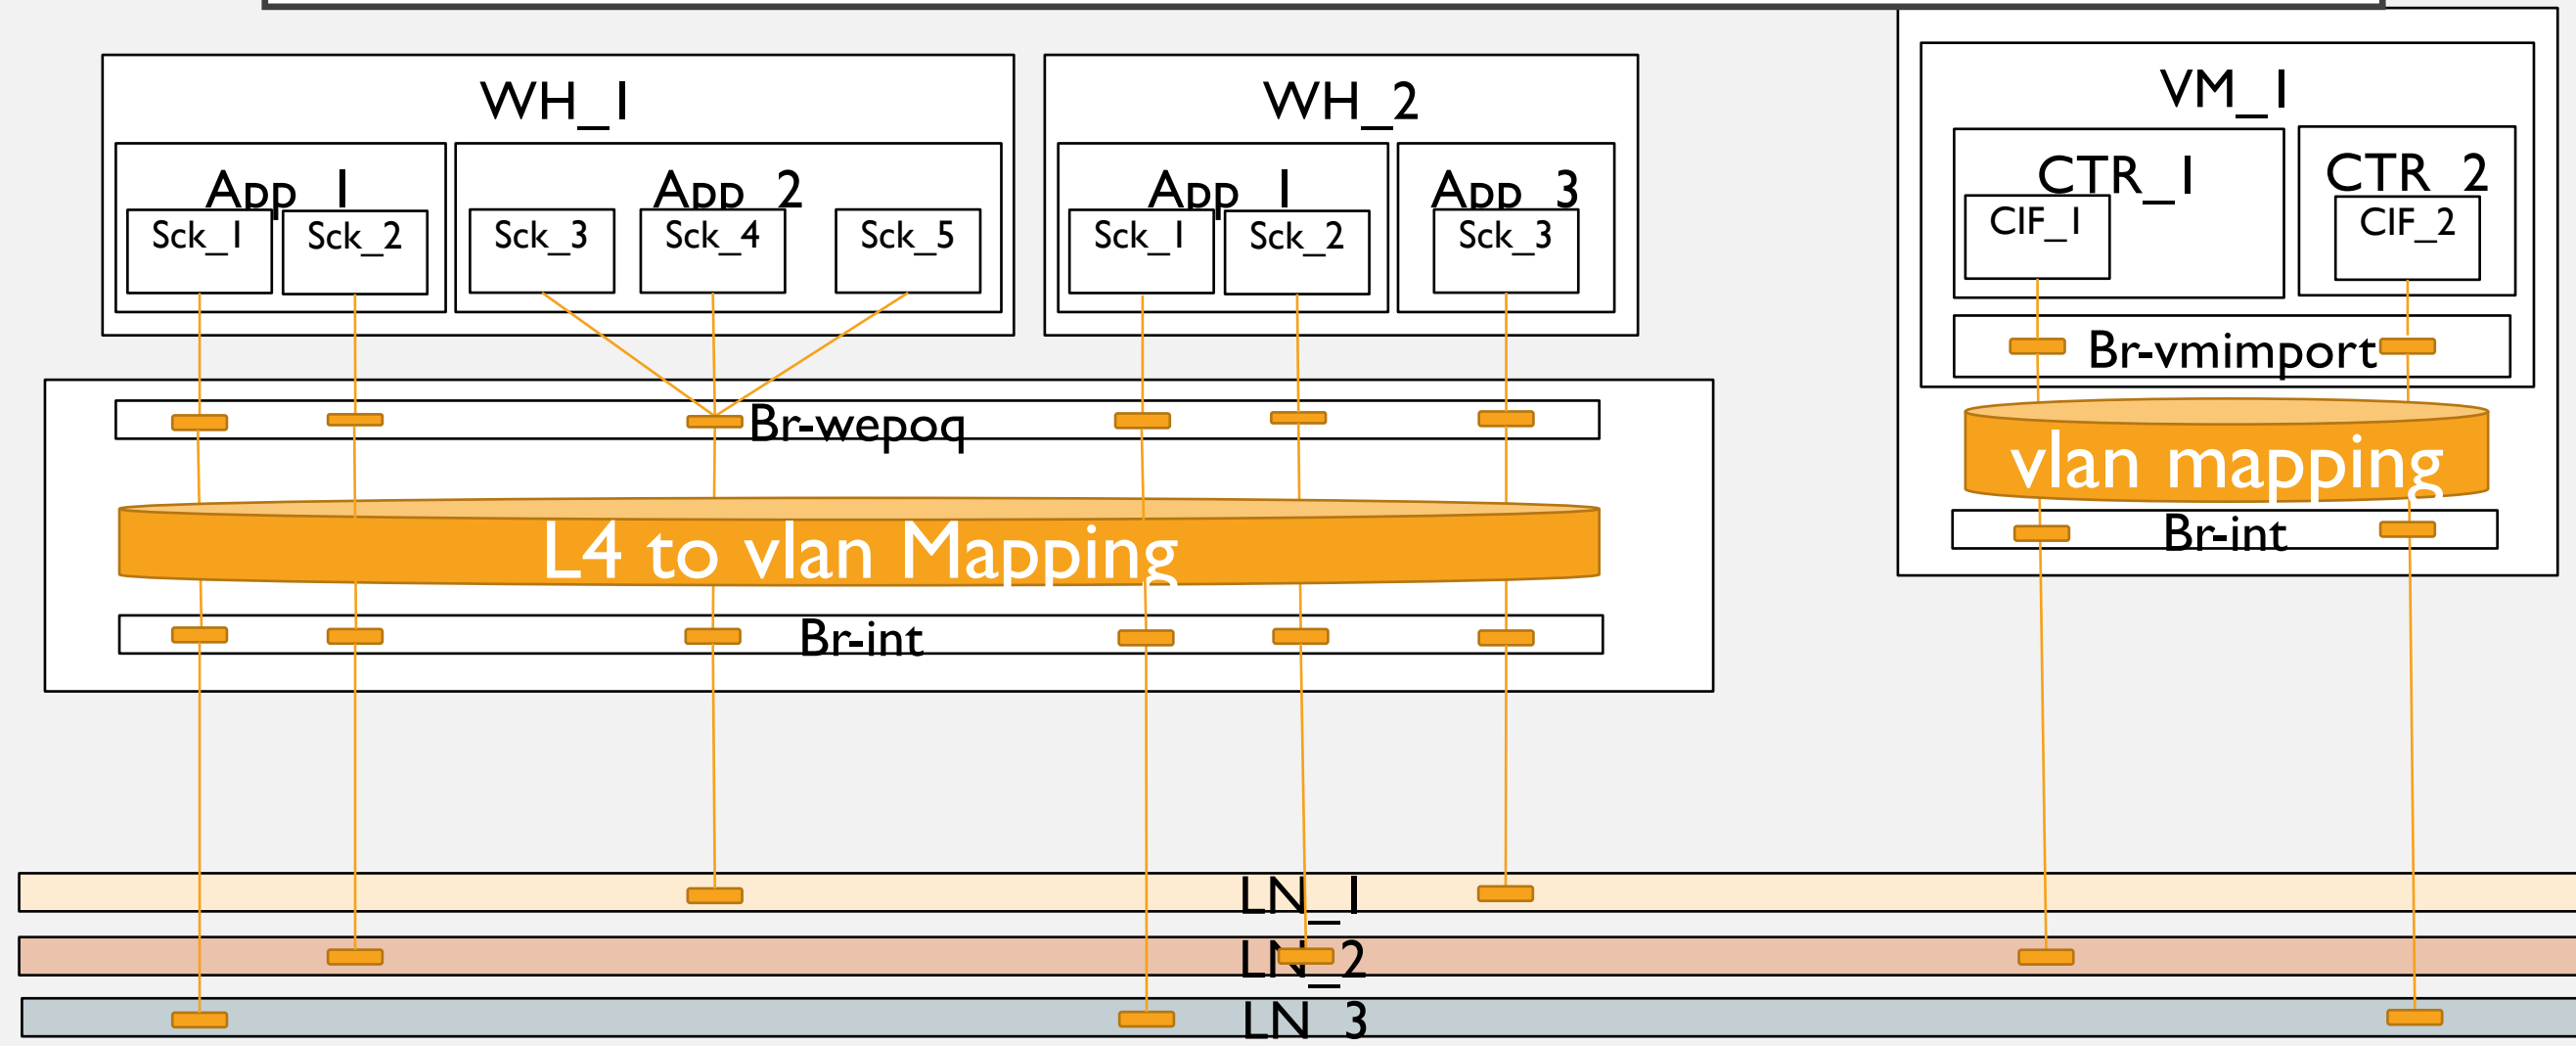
WH_1

App_1

Sck_1

Sck_2

App_2

Sck_3

Sck_4

Sck_5

WH_2

App_1

Sck_1

Sck_2

App_3

Sck_3

VM_1

CTR_1

CIF_1

CTR_2

CIF_2

Br-vmimport

Br-wepoq

L4 to vlan Mapping

Br-int

vlan mapping

Br-int

LN_1

LN_2

LN_3